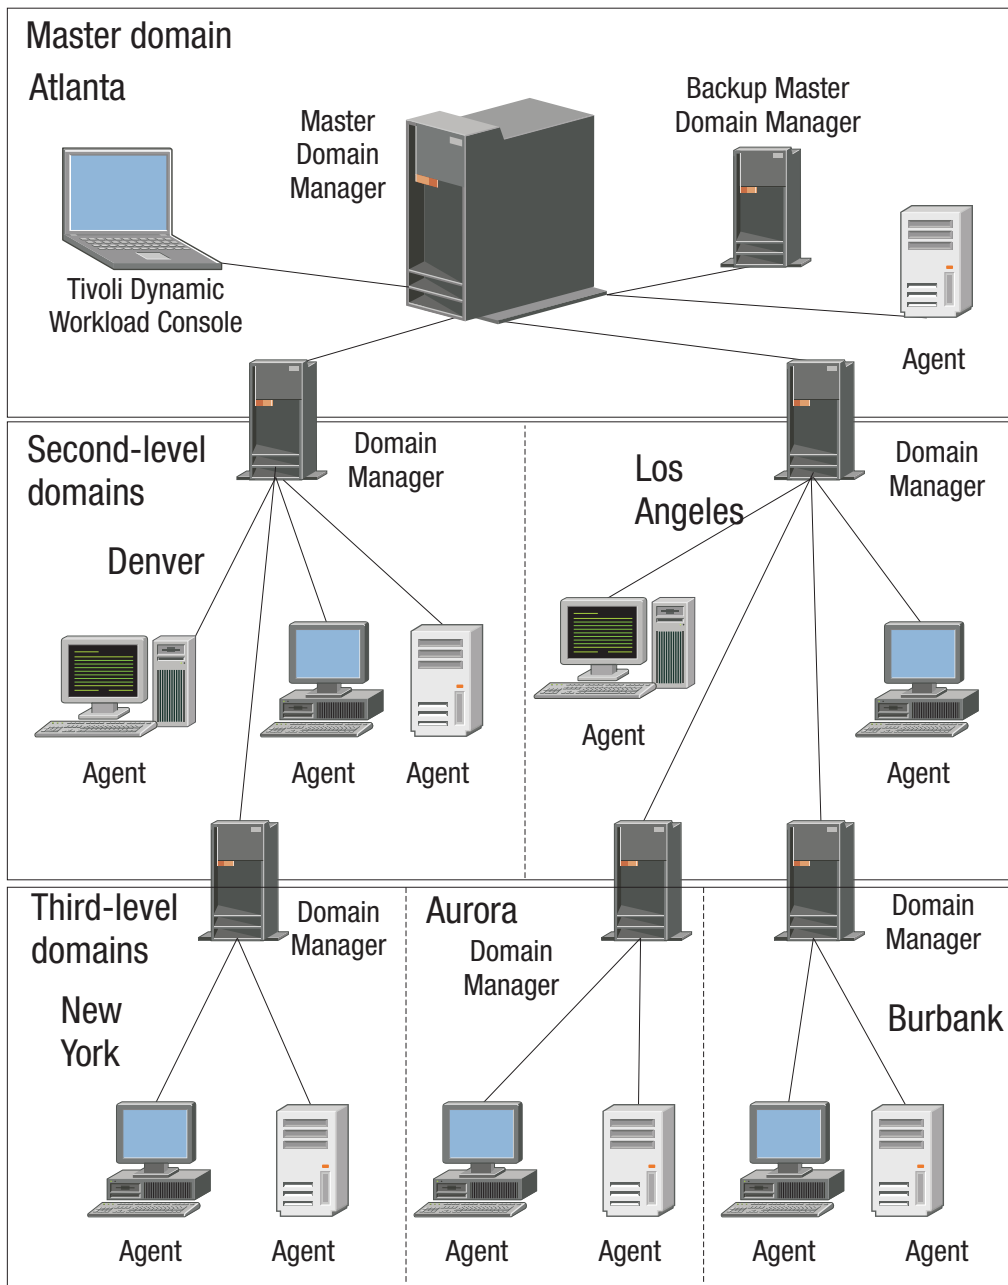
Master domain

Atlanta

Master Domain Manager

Backup Master Domain Manager

Tivoli Dynamic Workload Console

Agent

Second-level domains

Domain Manager

Los Angeles

Domain Manager

Denver

Agent

Agent

Agent

Agent

Agent

Third-level domains

Domain Manager

Aurora

Domain Manager

Domain Manager

New York

Burbank

Agent

Agent

Agent

Agent

Agent

Agent